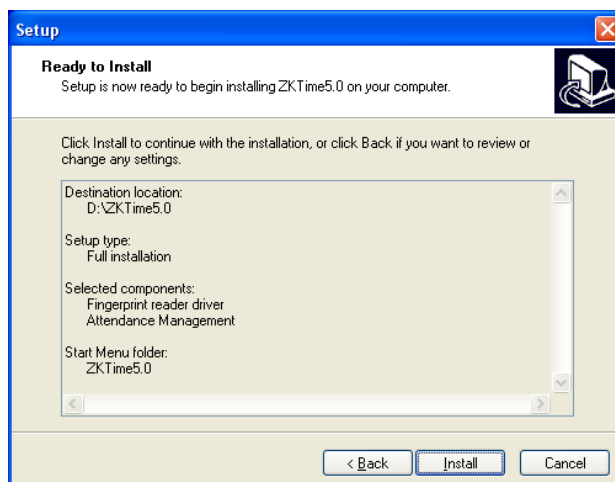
Setup

Ready to Install
Setup is now ready to begin installing ZKTime5.0 on your computer.

Click Install to continue with the installation, or click Back if you want to review or change any settings.

Destination location:
D:\ZKTime5.0

Setup type:
Full installation

Selected components:
Fingerprint reader driver
Attendance Management

Start Menu folder:
ZKTime5.0

< Back | Install | Cancel